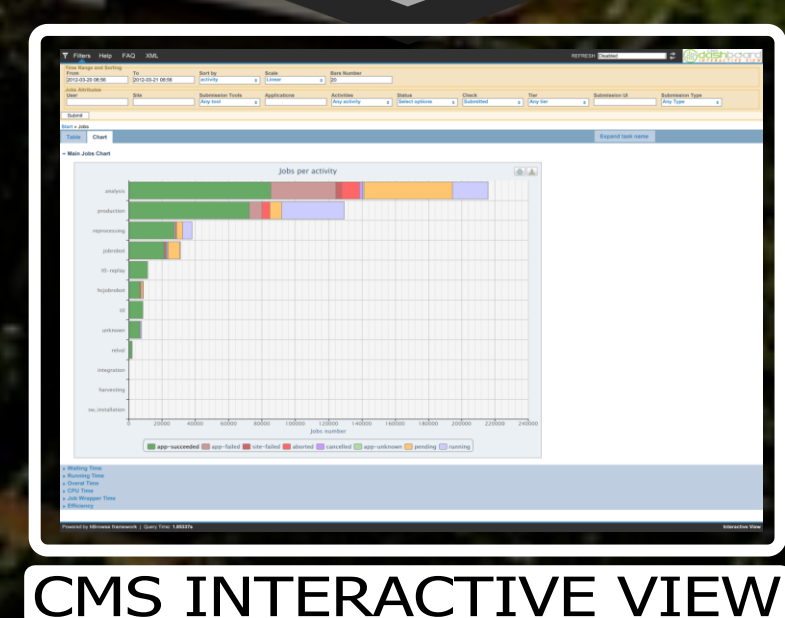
Filters Help FAQ XML

REFRESH Disabled

dashboard

Time Range and Sorting
From 2012-03-20 08:56
To 2012-03-21 08:56
Sort by activity
Scale Linear
Bars Number 20

Jobs Attributes
User
Site
Submission Tools Any tool
Applications
Activities Any activity
Status Select options
Check Submitted
Tier Any tier
Submission UI
Submission Type Any Type

Submit

Start » Jobs

Table Chart

Expand task name

− Main Jobs Chart

Jobs per activity

analysis
production
reprocessing
jobrobot
t0_replay
hcjobrobot
t0
unknown
relval
integration
harvesting
sw_installation

0 20000 40000 60000 80000 100000 120000 140000 160000 180000 200000 220000 240000
Jobs number

app-succeeded app-failed site-failed aborted cancelled app-unknown pending running

» Waiting Time
» Running Time
» Overal Time
» CPU Time
» Job Wrapper Time
» Efficiency

Powered by Hbrowse framework | Query Time: 1.85337s

Interactive View

CMS INTERACTIVE VIEW